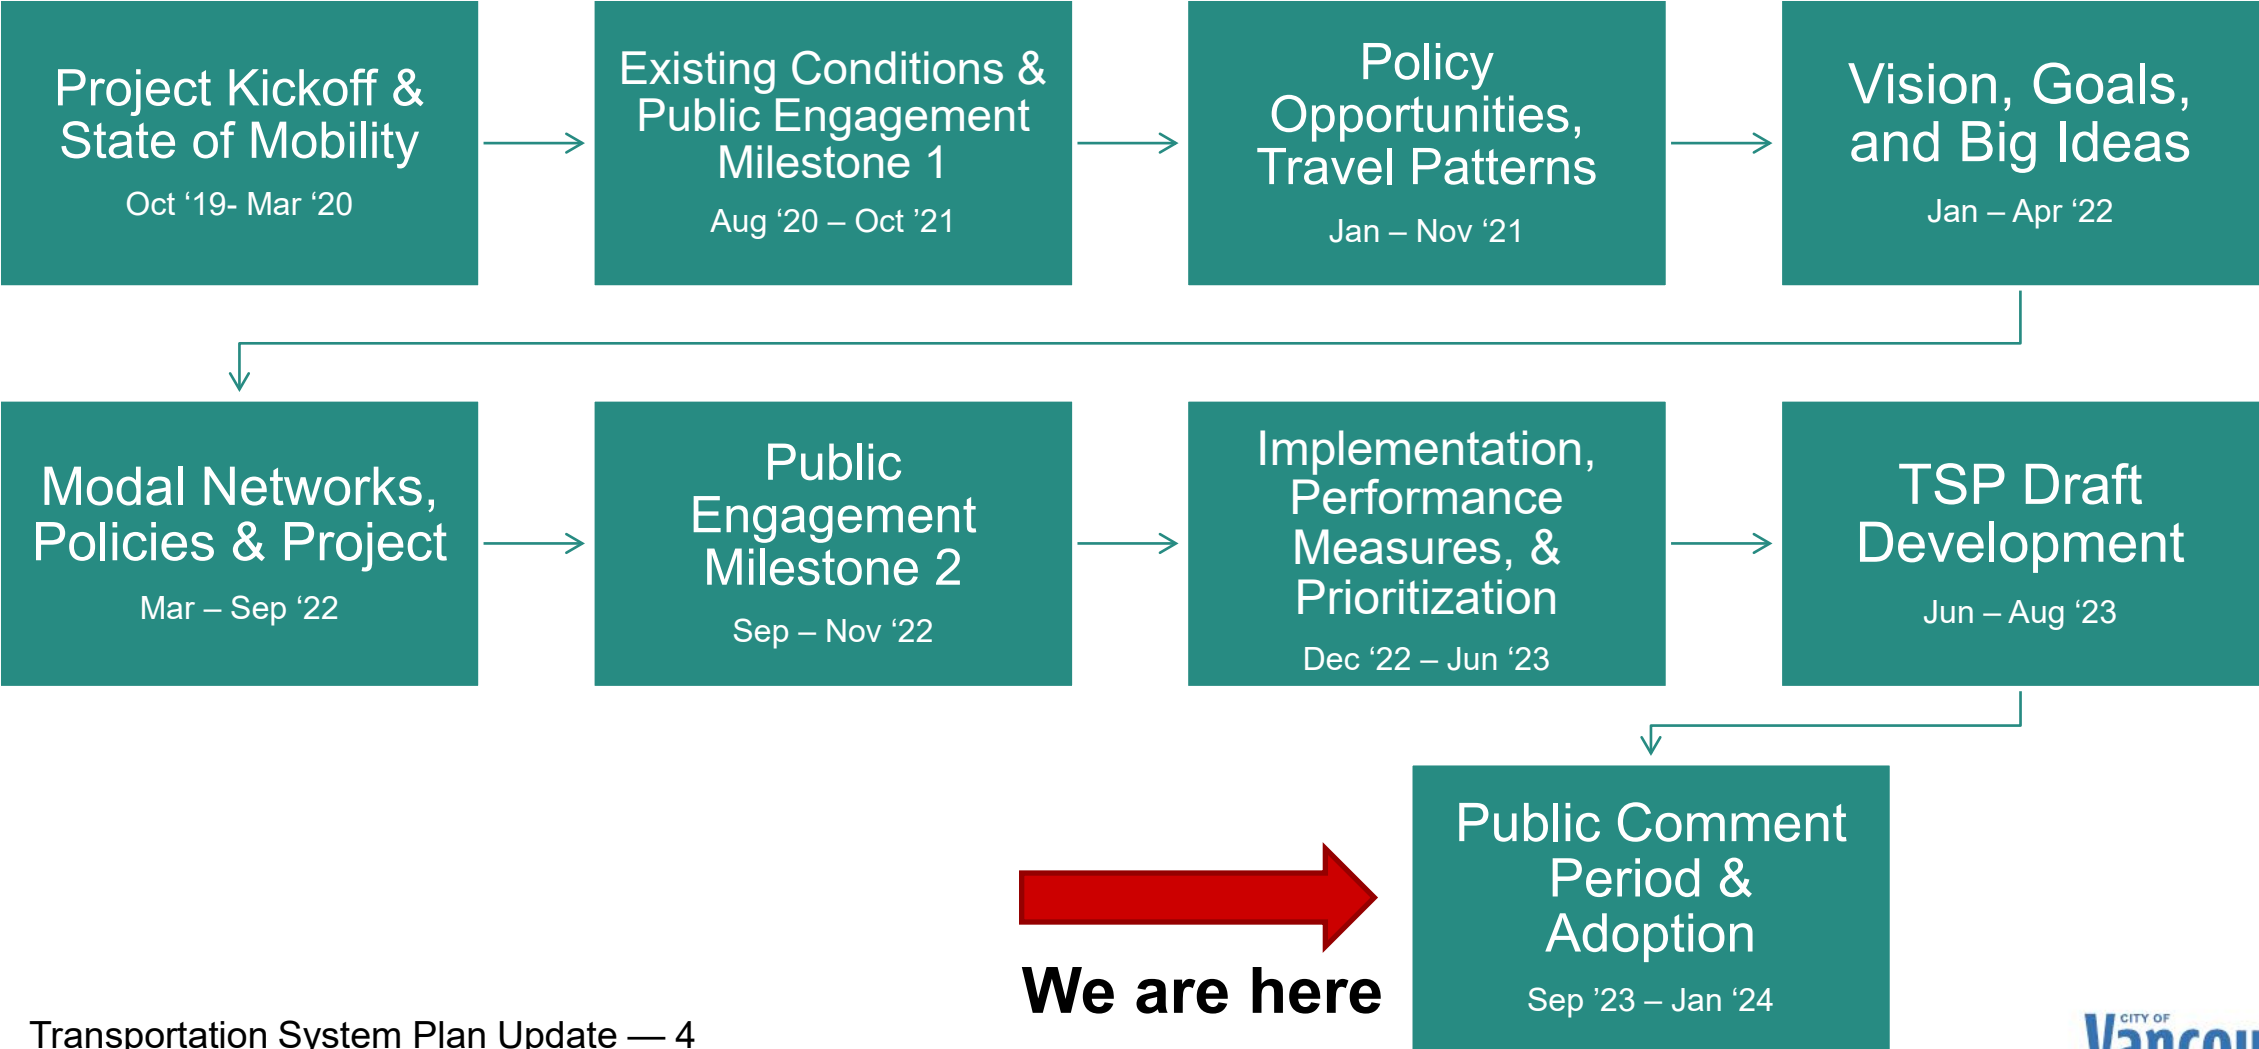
Project Kickoff & State of Mobility
Oct ‘19- Mar ‘20

Existing Conditions & Public Engagement Milestone 1
Aug ‘20 – Oct ’21

Policy Opportunities, Travel Patterns
Jan – Nov ‘21

Vision, Goals, and Big Ideas
Jan – Apr ‘22

Modal Networks, Policies & Project
Mar – Sep ‘22

Public Engagement Milestone 2
Sep – Nov ‘22

Implementation, Performance Measures, & Prioritization
Dec ‘22 – Jun ‘23

TSP Draft Development
Jun – Aug ‘23

Public Comment Period & Adoption
Sep ’23 – Jan ‘24

We are here

Transportation System Plan Update — 4

CITY OF
Vancou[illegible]